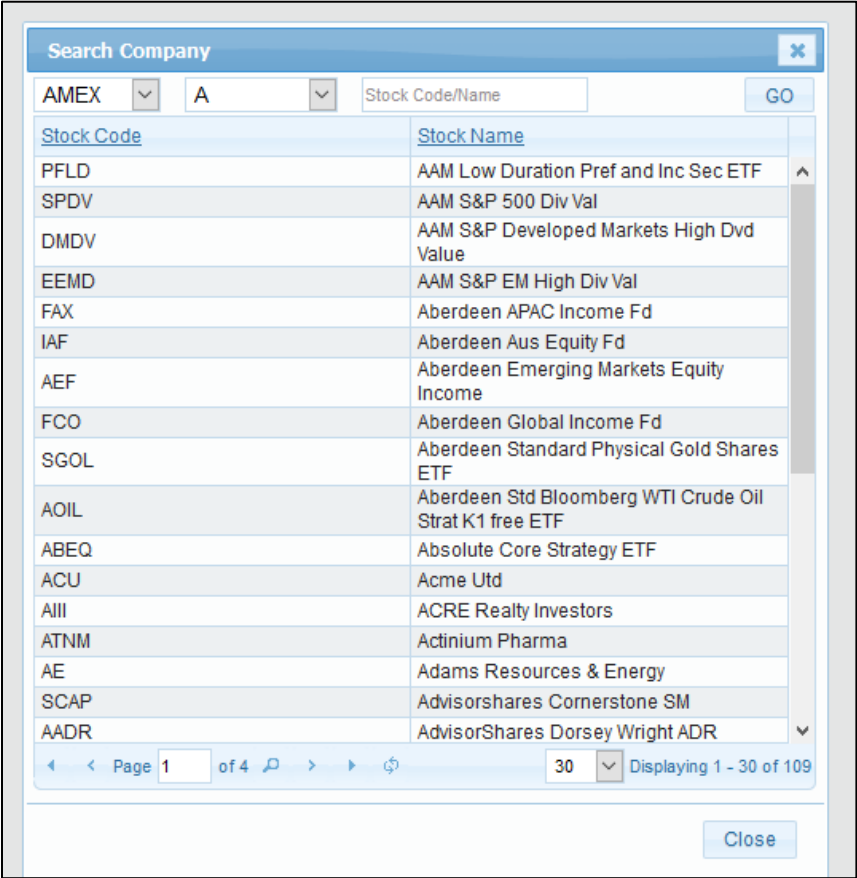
Search Company

AMEX
A
Stock Code/Name
GO

| Stock Code | Stock Name |
|---|---|
| PFLD | AAM Low Duration Pref and Inc Sec ETF |
| SPDV | AAM S&P 500 Div Val |
| DMDV | AAM S&P Developed Markets High Dvd Value |
| EEMD | AAM S&P EM High Div Val |
| FAX | Aberdeen APAC Income Fd |
| IAF | Aberdeen Aus Equity Fd |
| AEF | Aberdeen Emerging Markets Equity Income |
| FCO | Aberdeen Global Income Fd |
| SGOL | Aberdeen Standard Physical Gold Shares ETF |
| AOIL | Aberdeen Std Bloomberg WTI Crude Oil Strat K1 free ETF |
| ABEQ | Absolute Core Strategy ETF |
| ACU | Acme Utd |
| AIII | ACRE Realty Investors |
| ATNM | Actinium Pharma |
| AE | Adams Resources & Energy |
| SCAP | Advisorshares Cornerstone SM |
| AADR | AdvisorShares Dorsey Wright ADR |

Page 1 of 4
30
Displaying 1 - 30 of 109

Close